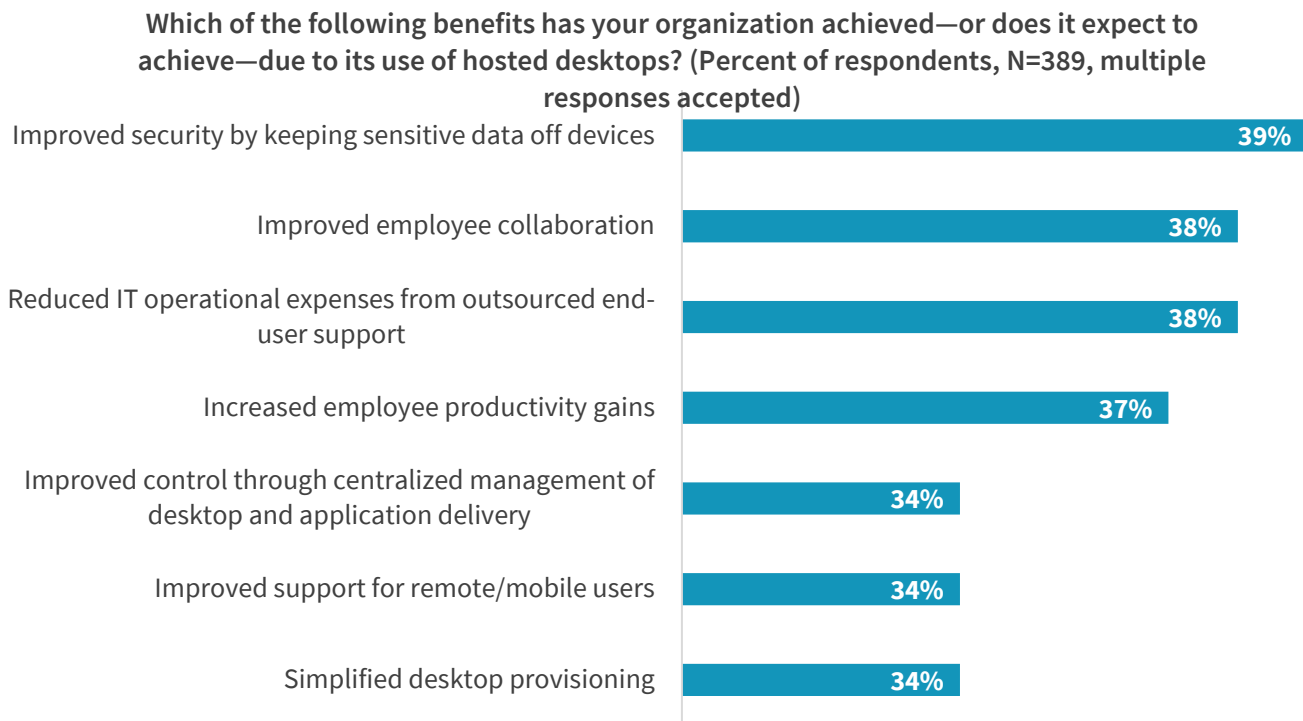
Which of the following benefits has your organization achieved—or does it expect to achieve—due to its use of hosted desktops? (Percent of respondents, N=389, multiple responses accepted)

Improved security by keeping sensitive data off devices 39%

Improved employee collaboration 38%

Reduced IT operational expenses from outsourced end-user support 38%

Increased employee productivity gains 37%

Improved control through centralized management of desktop and application delivery 34%

Improved support for remote/mobile users 34%

Simplified desktop provisioning 34%